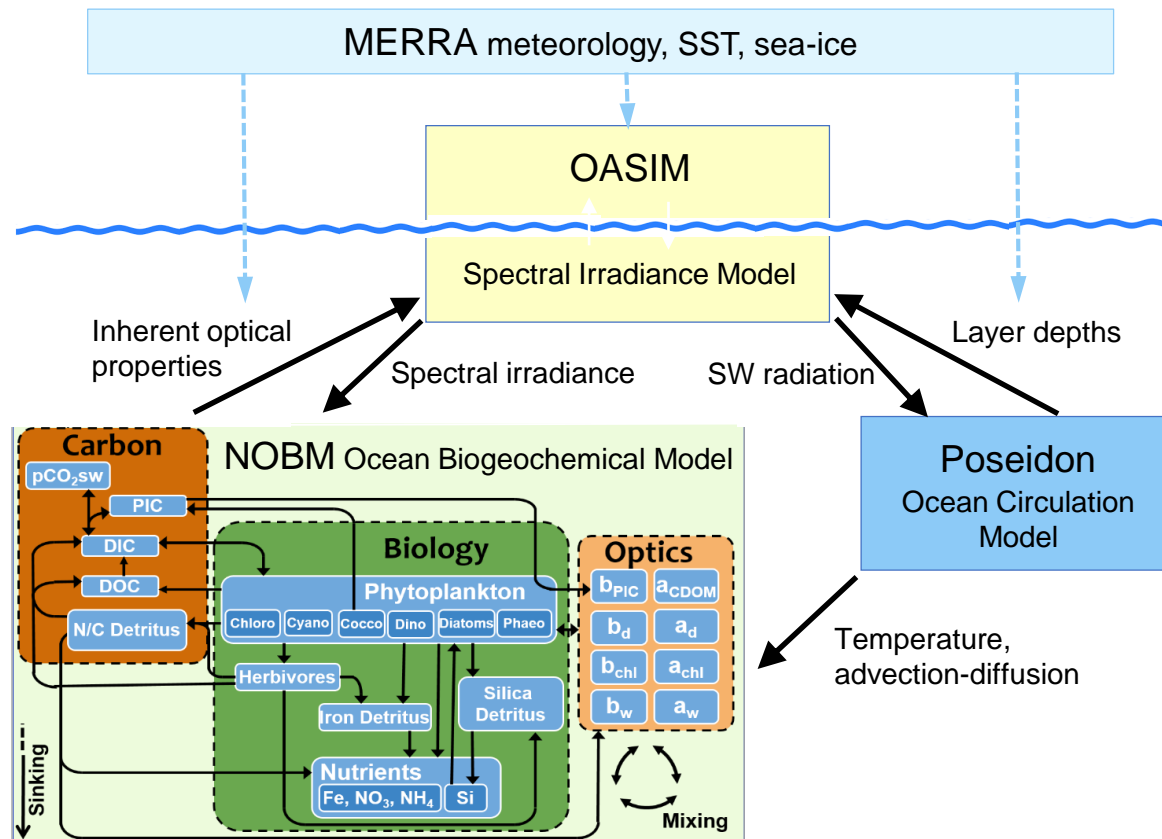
MERRA meteorology, SST, sea-ice

OASIM

Spectral Irradiance Model

Inherent optical properties

Spectral irradiance

SW radiation

Layer depths

Carbon

$pCO_2sw$

PIC

DIC

DOC

N/C Detritus

NOBM Ocean Biogeochemical Model

Biology

Phytoplankton

Chloro

Cyano

Cocco

Dino

Diatoms

Phaeo

Herbivores

Iron Detritus

Silica Detritus

Nutrients

Fe, $NO_3$, $NH_4$

Si

Optics

$b_{PIC}$

$a_{CDOM}$

$b_d$

$a_d$

$b_{chl}$

$a_{chl}$

$b_w$

$a_w$

Poseidon

Ocean Circulation Model

Temperature, advection-diffusion

Sinking

Mixing